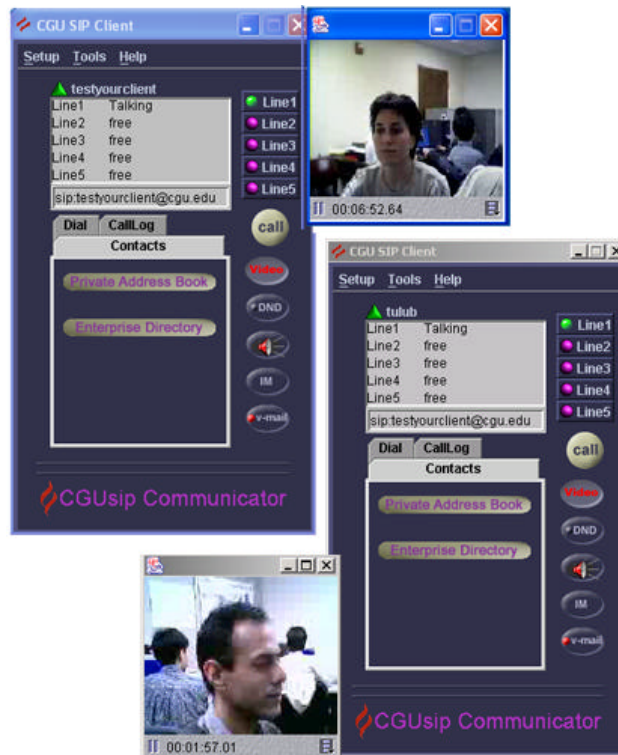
CGU SIP Client

Setup Tools Help

testyourclient

| Line1 | Talking |
|---|---|
| Line2 | free |
| Line3 | free |
| Line4 | free |
| Line5 | free |

sip:testyourclient@cgu.edu

Line1
Line2
Line3
Line4
Line5

Dial CallLog
Contacts

Private Address Book
Enterprise Directory

call
Video
DND
IM
v-mail

CGUsip Communicator

00:06:52.64

CGU SIP Client

Setup Tools Help

tulub

| Line1 | Talking |
|---|---|
| Line2 | free |
| Line3 | free |
| Line4 | free |
| Line5 | free |

sip:testyourclient@cgu.edu

Line1
Line2
Line3
Line4
Line5

Dial CallLog
Contacts

Private Address Book
Enterprise Directory

call
Video
DND
IM
v-mail

CGUsip Communicator

00:01:57.01